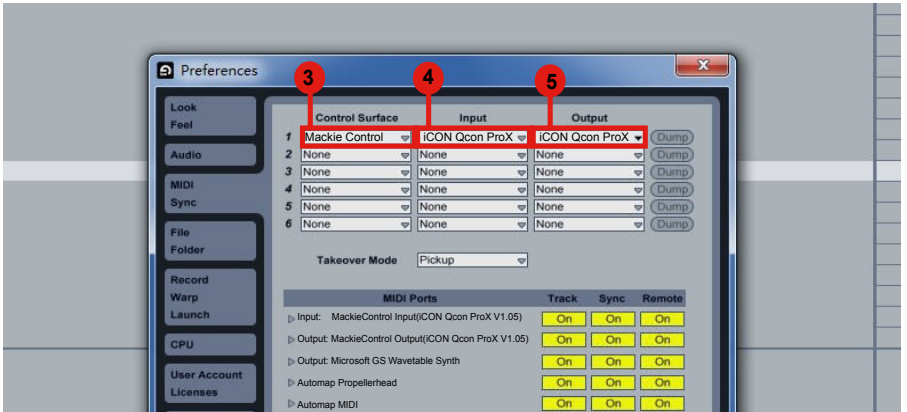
Preferences

Look
Feel

Audio

MIDI
Sync

File
Folder

Record
Warp
Launch

CPU

User Account
Licenses

3 4 5

| | Control Surface | Input | Output | |
|---|---|---|---|---|
| 1 | Mackie Control | iCON Qcon ProX | iCON Qcon ProX | Dump |
| 2 | None | None | None | Dump |
| 3 | None | None | None | Dump |
| 4 | None | None | None | Dump |
| 5 | None | None | None | Dump |
| 6 | None | None | None | Dump |

Takeover Mode Pickup

| MIDI Ports | Track | Sync | Remote |
|---|---|---|---|
| Input: MackieControl Input(iCON Qcon ProX V1.05) | On | On | On |
| Output: MackieControl Output(iCON Qcon ProX V1.05) | On | On | On |
| Output: Microsoft GS Wavetable Synth | On | On | On |
| Automap Propellerhead | On | On | On |
| Automap MIDI | On | On | On |